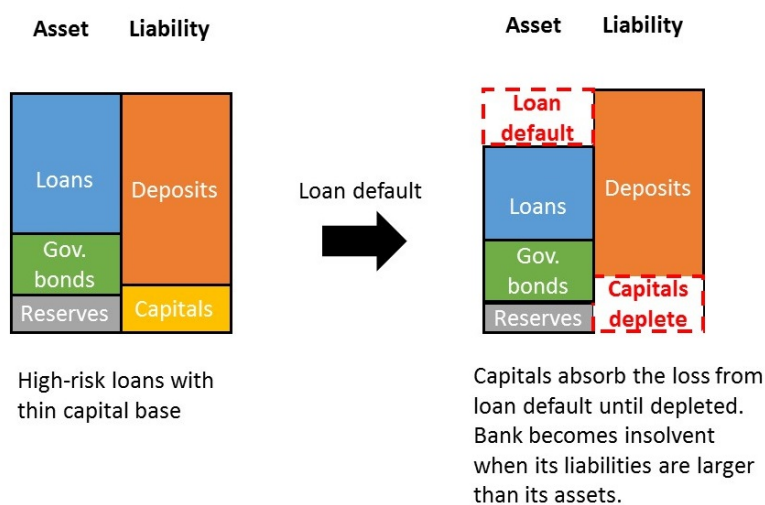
Asset Liability

Loans
Gov. bonds
Reserves
Deposits
Capitals

High-risk loans with thin capital base

Loan default

Asset Liability

Loan default
Loans
Gov. bonds
Reserves
Deposits
Capitals deplete

Capitals absorb the loss from loan default until depleted. Bank becomes insolvent when its liabilities are larger than its assets.